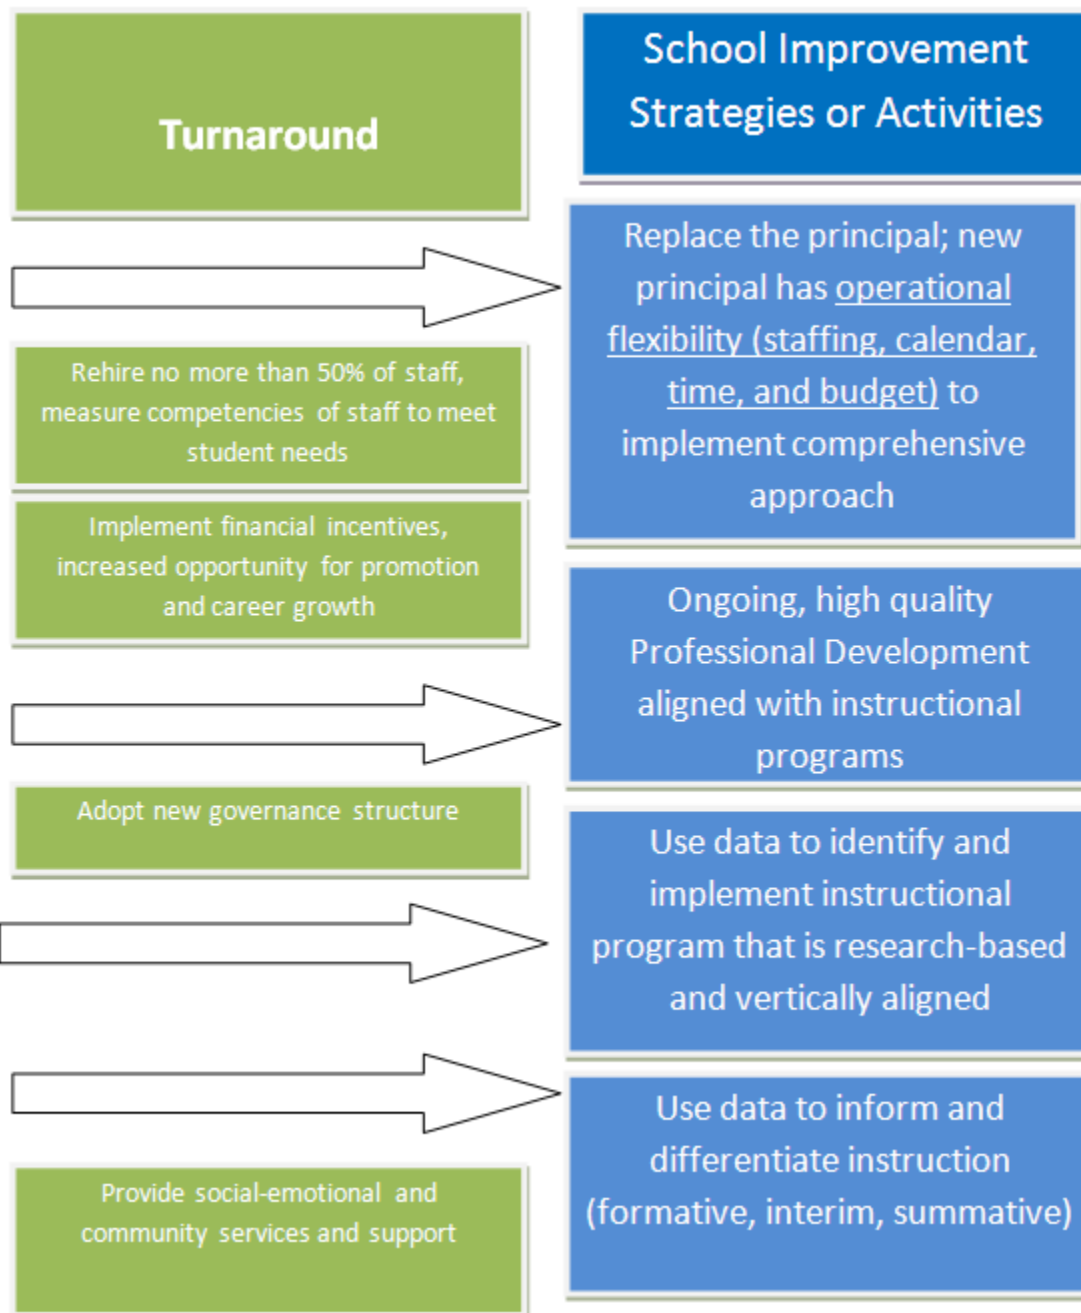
Turnaround

School Improvement Strategies or Activities

Replace the principal; new principal has operational flexibility (staffing, calendar, time, and budget) to implement comprehensive approach

Rehire no more than 50% of staff, measure competencies of staff to meet student needs

Implement financial incentives, increased opportunity for promotion and career growth

Ongoing, high quality Professional Development aligned with instructional programs

Adopt new governance structure

Use data to identify and implement instructional program that is research-based and vertically aligned

Use data to inform and differentiate instruction (formative, interim, summative)

Provide social-emotional and community services and support